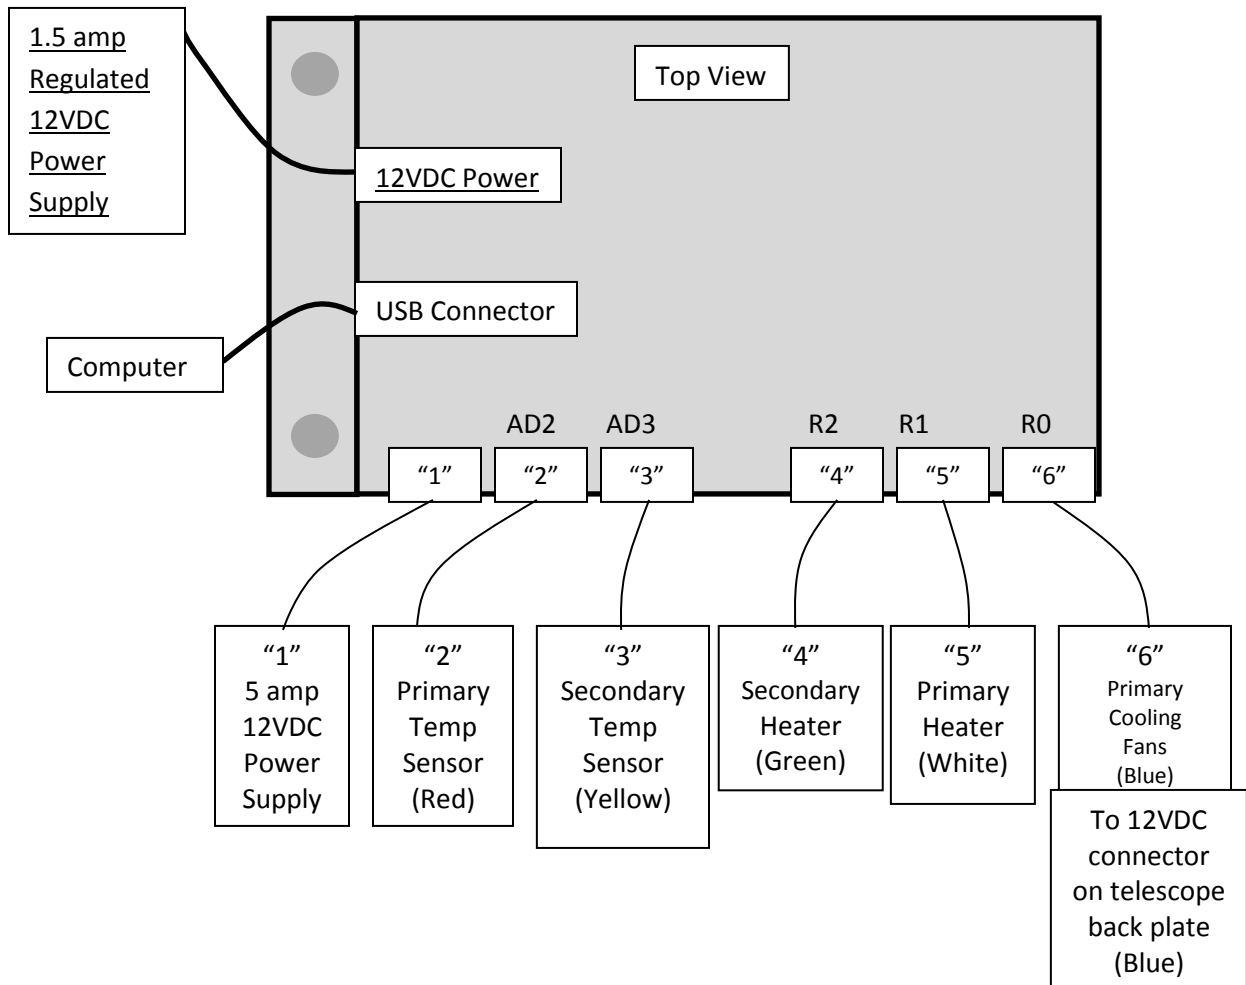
1.5 amp Regulated 12VDC Power Supply

Top View

12VDC Power

USB Connector

Computer

AD2 AD3 R2 R1 R0

“1” “2” “3” “4” “5” “6”

“1” 5 amp 12VDC Power Supply

“2” Primary Temp Sensor (Red)

“3” Secondary Temp Sensor (Yellow)

“4” Secondary Heater (Green)

“5” Primary Heater (White)

“6” Primary Cooling Fans (Blue)

To 12VDC connector on telescope back plate (Blue)